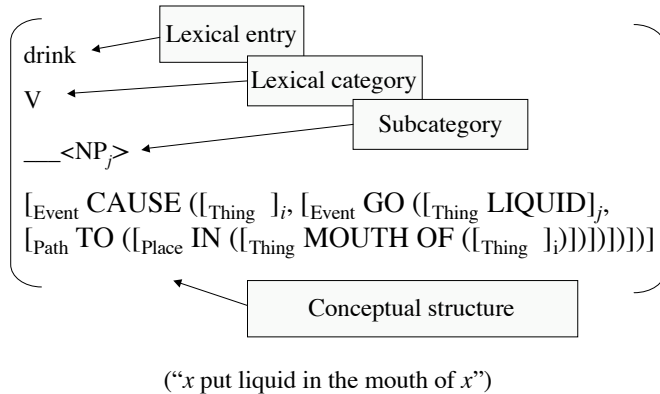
Lexical entry

drink

Lexical category

V

Subcategory

___<NP$_j$>

[$_{\text{Event}}$ CAUSE ([$_{\text{Thing}}$ ]$_i$, [$_{\text{Event}}$ GO ([$_{\text{Thing}}$ LIQUID]$_j$, [$_{\text{Path}}$ TO ([$_{\text{Place}}$ IN ([$_{\text{Thing}}$ MOUTH OF ([$_{\text{Thing}}$ ]$_i$)])])])])]

Conceptual structure

("$x$ put liquid in the mouth of $x$")